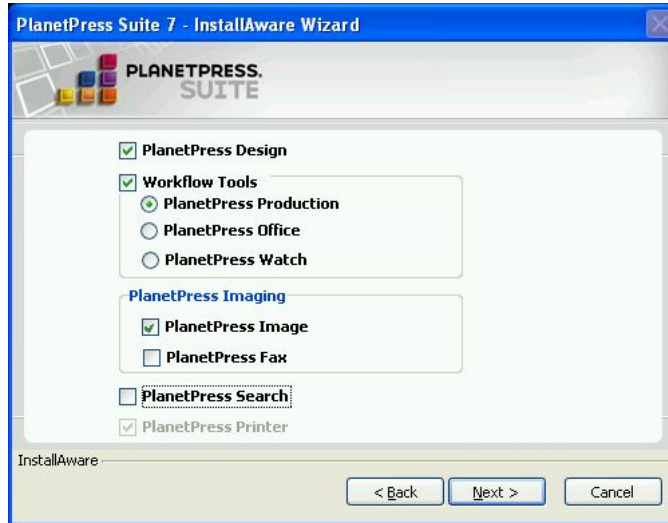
PlanetPress Suite 7 - InstallAware Wizard

PLANETPRESS.
SUITE

PlanetPress Design

Workflow Tools

PlanetPress Production

PlanetPress Office

PlanetPress Watch

PlanetPress Imaging

PlanetPress Image

PlanetPress Fax

PlanetPress Search

PlanetPress Printer

InstallAware

< Back

Next >

Cancel